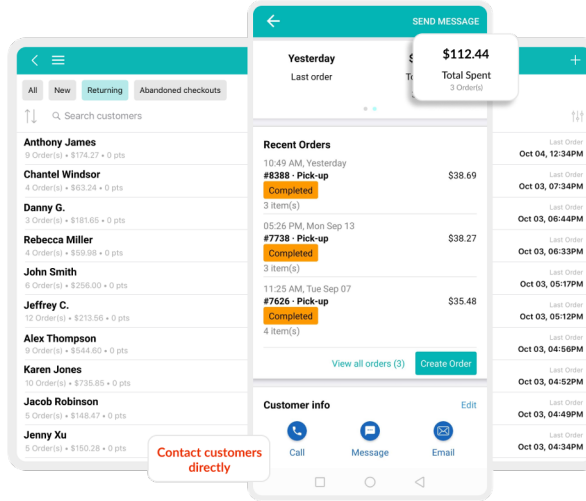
All New Returning Abandoned checkouts

Search customers

Anthony James
9 Order(s) • $174.27 • 0 pts

Chantel Windsor
4 Order(s) • $63.24 • 0 pts

Danny G.
3 Order(s) • $181.65 • 0 pts

Rebecca Miller
4 Order(s) • $59.98 • 0 pts

John Smith
6 Order(s) • $256.00 • 0 pts

Jeffrey C.
12 Order(s) • $213.56 • 0 pts

Alex Thompson
9 Order(s) • $544.60 • 0 pts

Karen Jones
10 Order(s) • $735.85 • 0 pts

Jacob Robinson
5 Order(s) • $148.47 • 0 pts

Jenny Xu
5 Order(s) • $150.28 • 0 pts

SEND MESSAGE

Yesterday
Last order

$112.44
Total Spent
3 Order(s)

Recent Orders

10:49 AM, Yesterday
#8388 · Pick-up $38.69
Completed
3 item(s)

05:26 PM, Mon Sep 13
#7738 · Pick-up $38.27
Completed
3 item(s)

11:25 AM, Tue Sep 07
#7626 · Pick-up $35.48
Completed
4 item(s)

View all orders (3) Create Order

Customer info Edit

Call Message Email

Contact customers directly

Last Order
Oct 04, 12:34PM
Last Order
Oct 03, 07:34PM
Last Order
Oct 03, 06:44PM
Last Order
Oct 03, 06:33PM
Last Order
Oct 03, 05:17PM
Last Order
Oct 03, 05:10PM
Last Order
Oct 03, 04:56PM
Last Order
Oct 03, 04:52PM
Last Order
Oct 03, 04:49PM
Last Order
Oct 03, 04:46PM